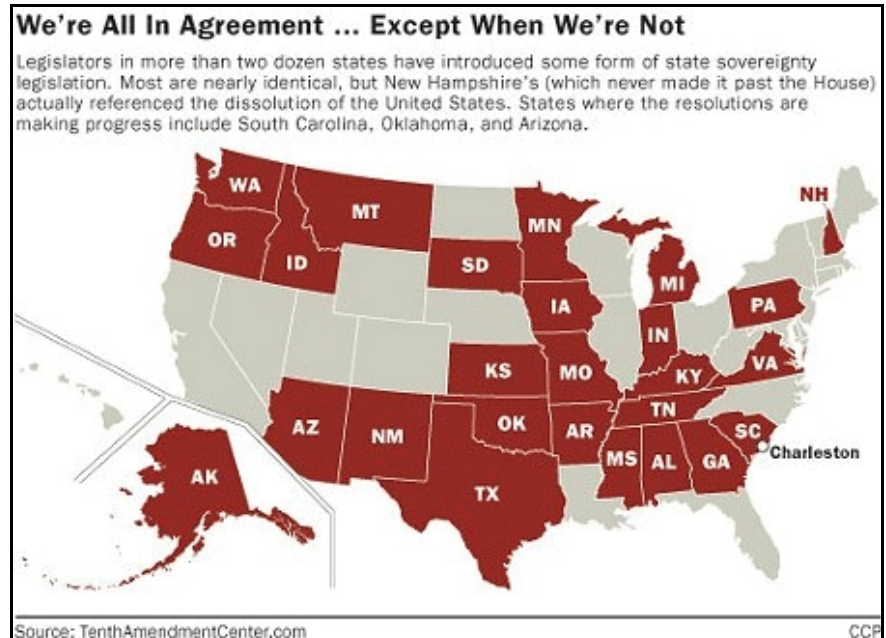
We're All In Agreement ... Except When We're Not

Legislators in more than two dozen states have introduced some form of state sovereignty legislation. Most are nearly identical, but New Hampshire's (which never made it past the House) actually referenced the dissolution of the United States. States where the resolutions are making progress include South Carolina, Oklahoma, and Arizona.

WA
MT
OR
ID
SD
MN
NH
MI
IA
PA
IN
KS
MO
KY
VA
TN
AZ
NM
OK
AR
SC
Charleston
MS
AL
GA
AK
TX

Source: TenthAmendmentCenter.com
CCP